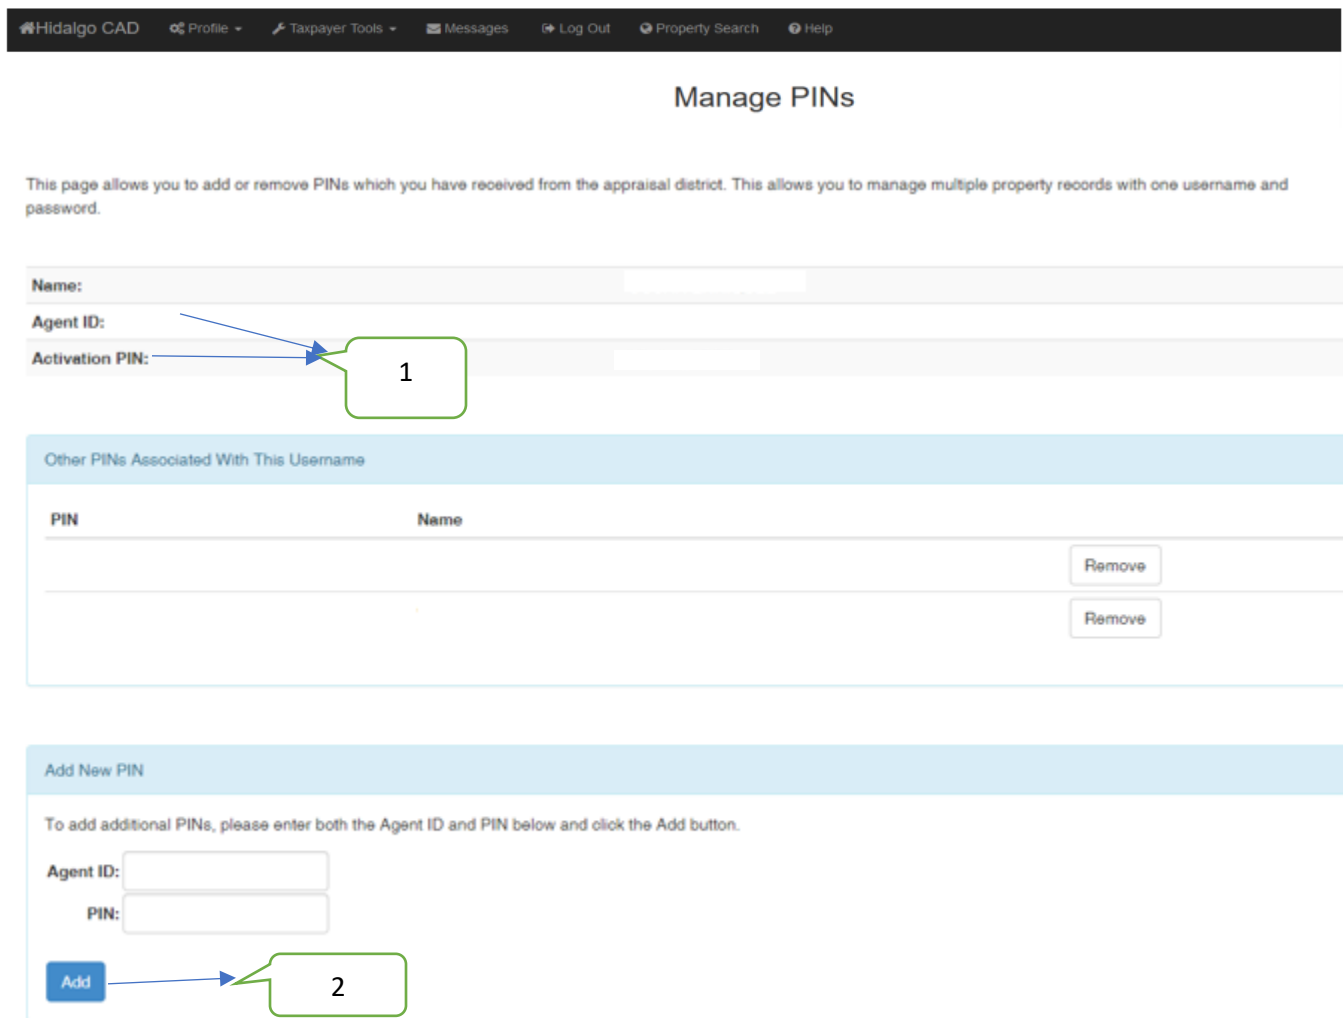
Hidalgo CAD Profile Taxpayer Tools Messages Log Out Property Search Help

Manage PINs

This page allows you to add or remove PINs which you have received from the appraisal district. This allows you to manage multiple property records with one username and password.

Name:

Agent ID:

Activation PIN:

1

Other PINs Associated With This Username

| PIN | Name | |
|---|---|---|
| | | Remove |
| | | Remove |

Add New PIN

To add additional PINs, please enter both the Agent ID and PIN below and click the Add button.

Agent ID:

PIN:

Add

2